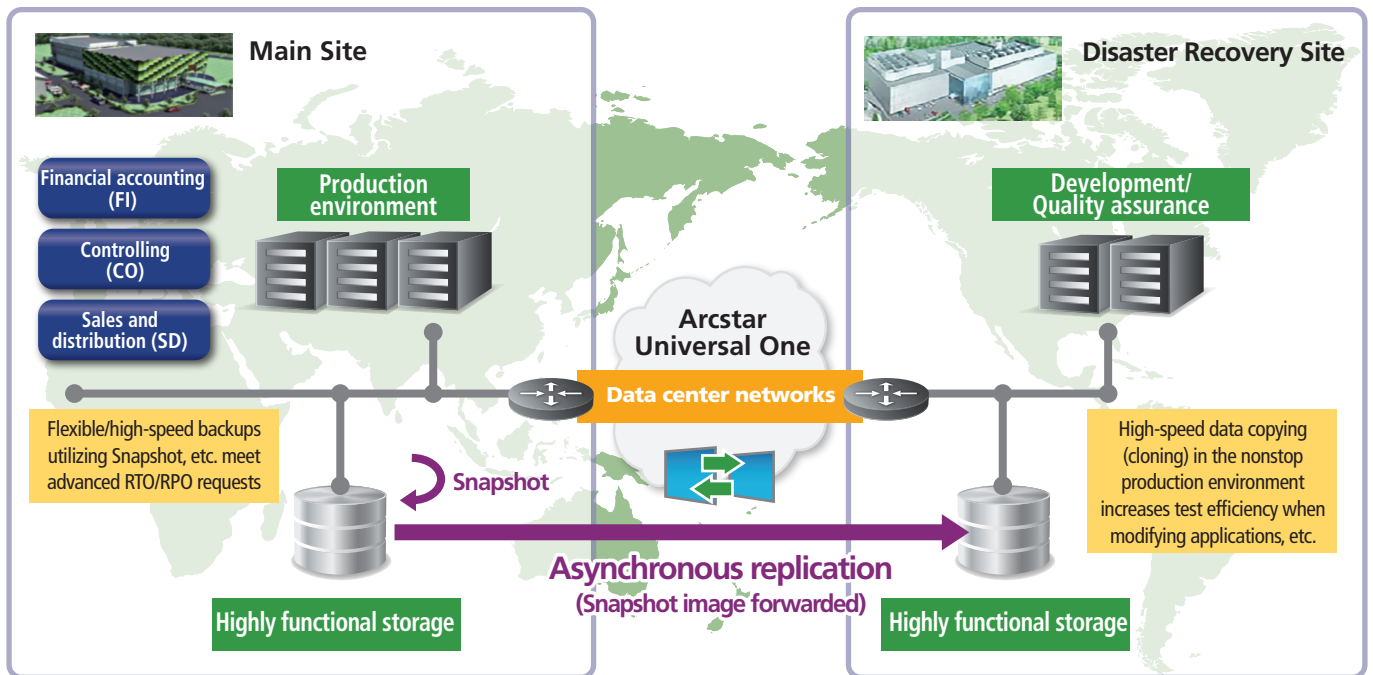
Main Site

Financial accounting (FI)

Controlling (CO)

Sales and distribution (SD)

Production environment

Flexible/high-speed backups utilizing Snapshot, etc. meet advanced RTO/RPO requests

Snapshot

Highly functional storage

Arcstar Universal One

Data center networks

Asynchronous replication
(Snapshot image forwarded)

Disaster Recovery Site

Development/ Quality assurance

High-speed data copying (cloning) in the nonstop production environment increases test efficiency when modifying applications, etc.

Highly functional storage